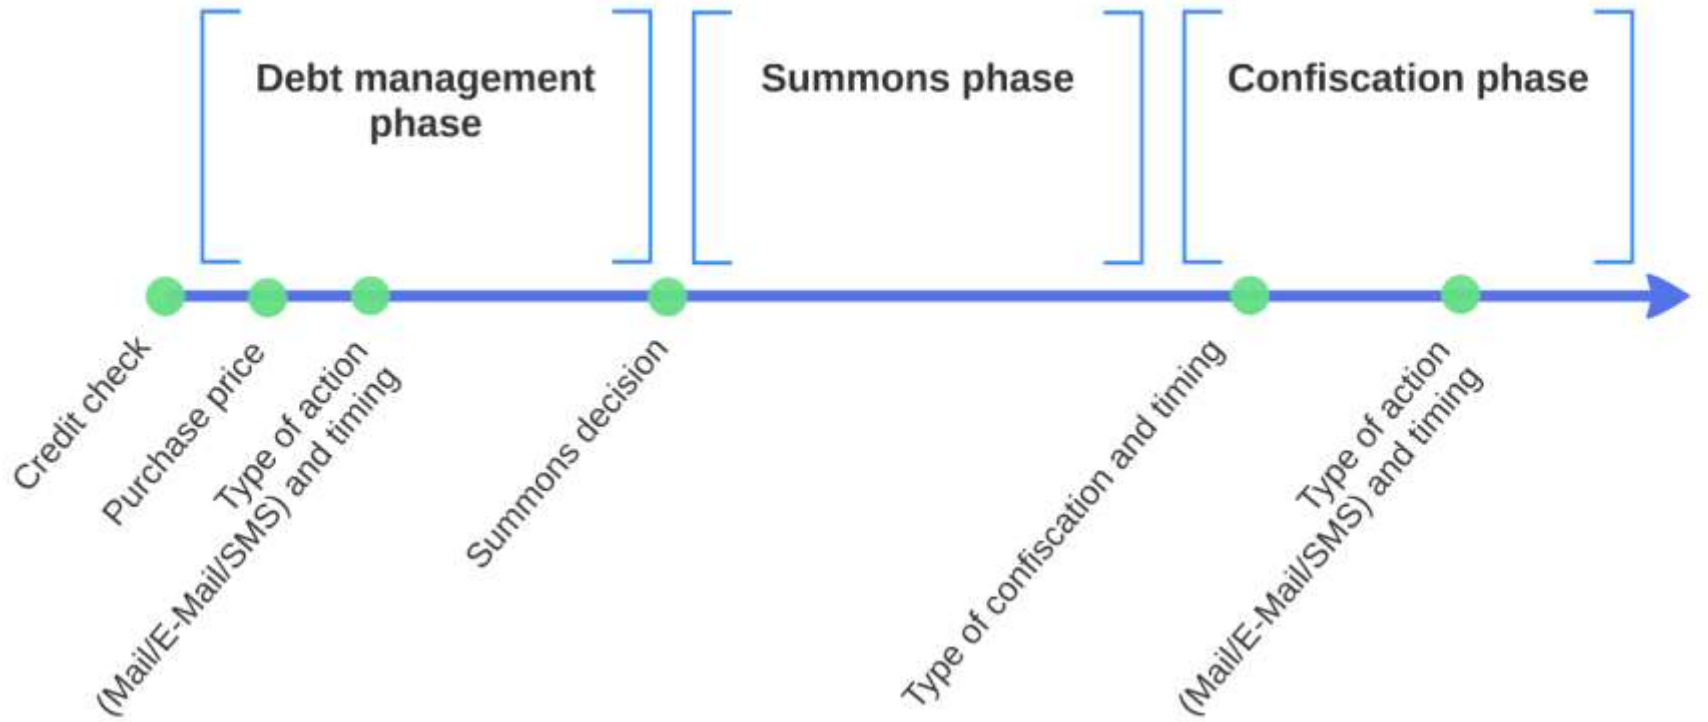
Debt management phase

Summons phase

Confiscation phase

Credit check

Purchase price

Type of action (Mail/E-Mail/SMS) and timing

Summons decision

Type of confiscation and timing

Type of action (Mail/E-Mail/SMS) and timing